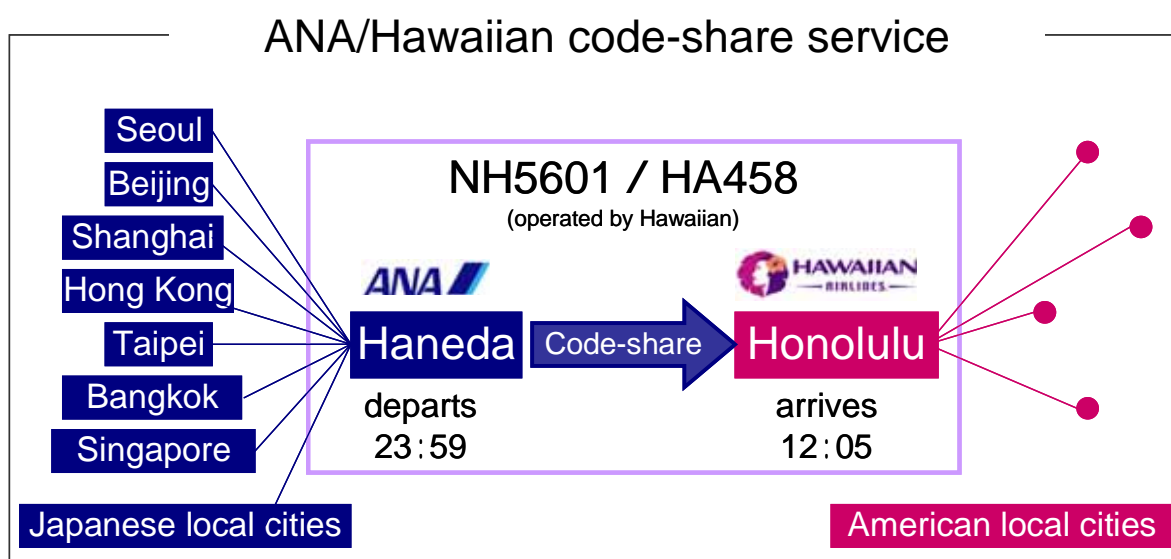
ANA/Hawaiian code-share service

Seoul
Beijing
Shanghai
Hong Kong
Taipei
Bangkok
Singapore
Japanese local cities

NH5601 / HA458
(operated by Hawaiian)

ANA

HAWAIIAN AIRLINES

Haneda
Code-share
Honolulu

departs
23:59

arrives
12:05

American local cities